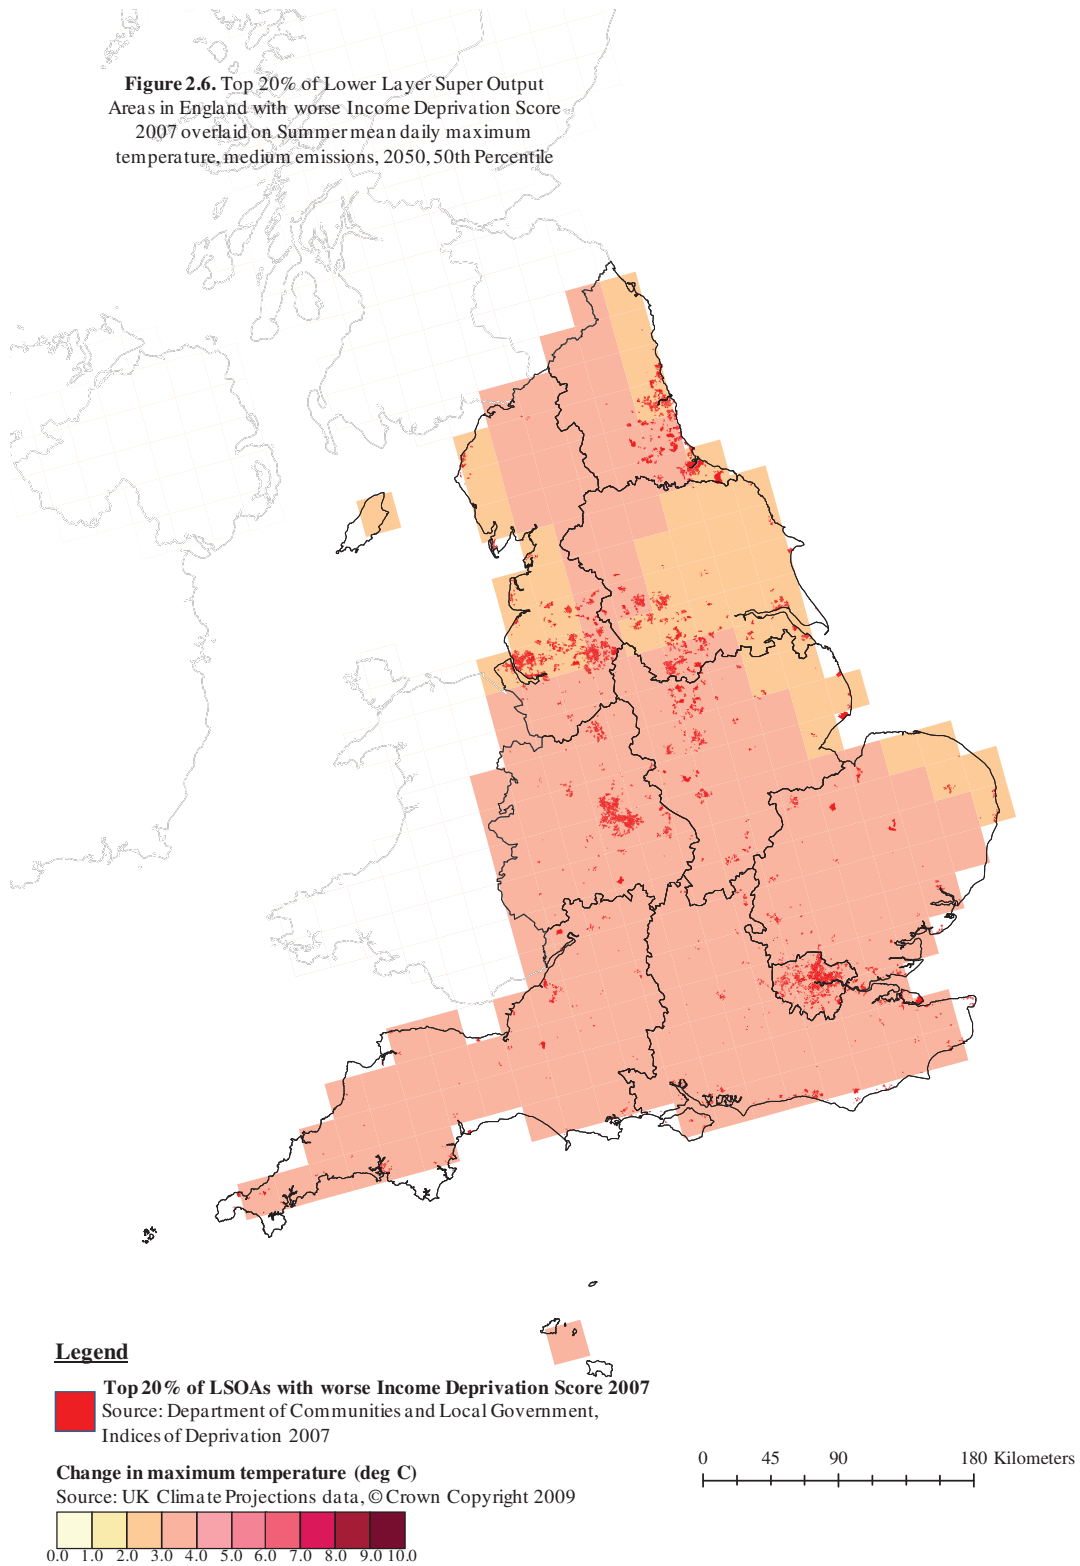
**Figure 2.6.** Top 20% of Lower Layer Super Output Areas in England with worse Income Deprivation Score 2007 overlaid on Summer mean daily maximum temperature, medium emissions, 2050, 50th Percentile

Legend

Top 20% of LSOAs with worse Income Deprivation Score 2007
Source: Department of Communities and Local Government, Indices of Deprivation 2007

Change in maximum temperature (deg C)
Source: UK Climate Projections data, © Crown Copyright 2009

0.0 1.0 2.0 3.0 4.0 5.0 6.0 7.0 8.0 9.0 10.0

0 45 90 180 Kilometers